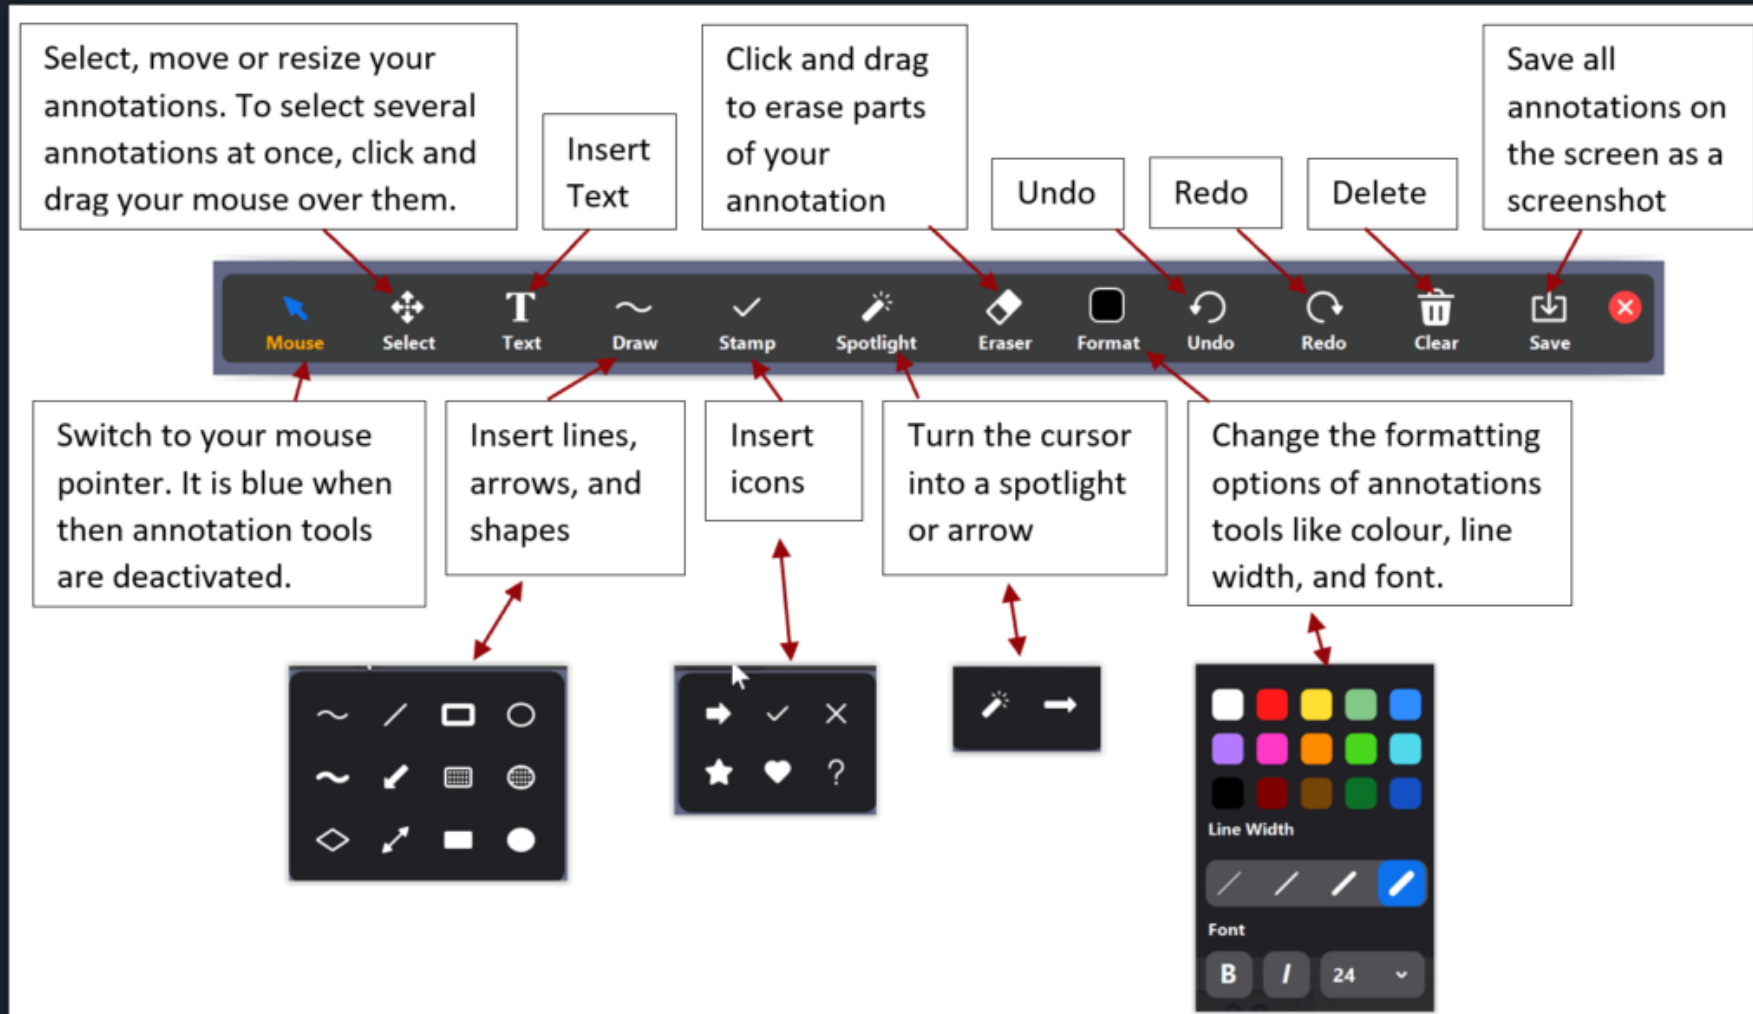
Select, move or resize your annotations. To select several annotations at once, click and drag your mouse over them.

Insert Text

Click and drag to erase parts of your annotation

Undo

Redo

Delete

Save all annotations on the screen as a screenshot

Mouse Select Text Draw Stamp Spotlight Eraser Format Undo Redo Clear Save

Switch to your mouse pointer. It is blue when then annotation tools are deactivated.

Insert lines, arrows, and shapes

Insert icons

Turn the cursor into a spotlight or arrow

Change the formatting options of annotations tools like colour, line width, and font.

?

Line Width

Font

B I 24